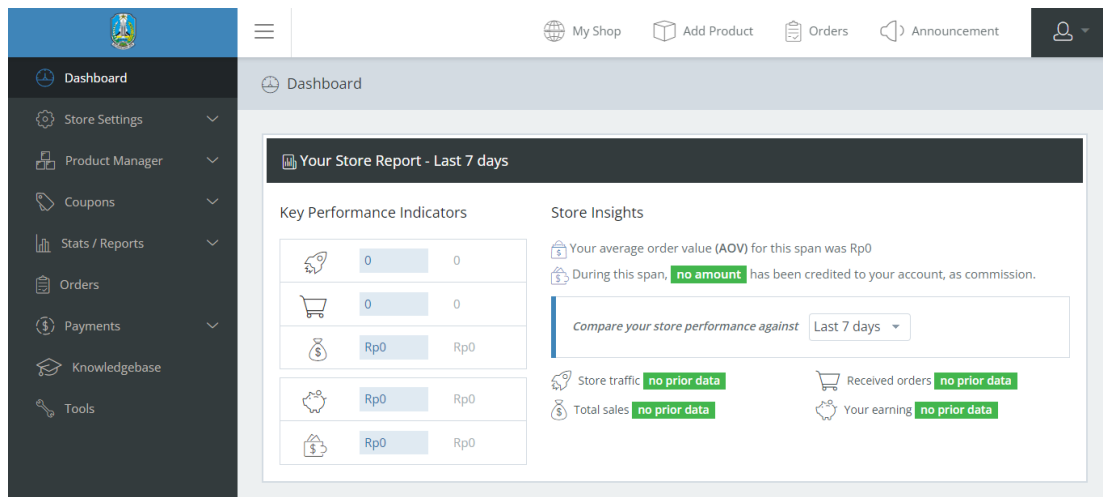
My Shop Add Product Orders Announcement

Dashboard
Store Settings
Product Manager
Coupons
Stats / Reports
Orders
Payments
Knowledgebase
Tools

Dashboard

Your Store Report - Last 7 days

Key Performance Indicators

| | | |
|---|---|---|
| | 0 | 0 |
| | 0 | 0 |
| | Rp0 | Rp0 |
| | Rp0 | Rp0 |
| | Rp0 | Rp0 |

Store Insights

Your average order value **(AOV)** for this span was Rp0

During this span, **no amount** has been credited to your account, as commission.

*Compare your store performance against* Last 7 days

Store traffic **no prior data**
Received orders **no prior data**
Total sales **no prior data**
Your earning **no prior data**